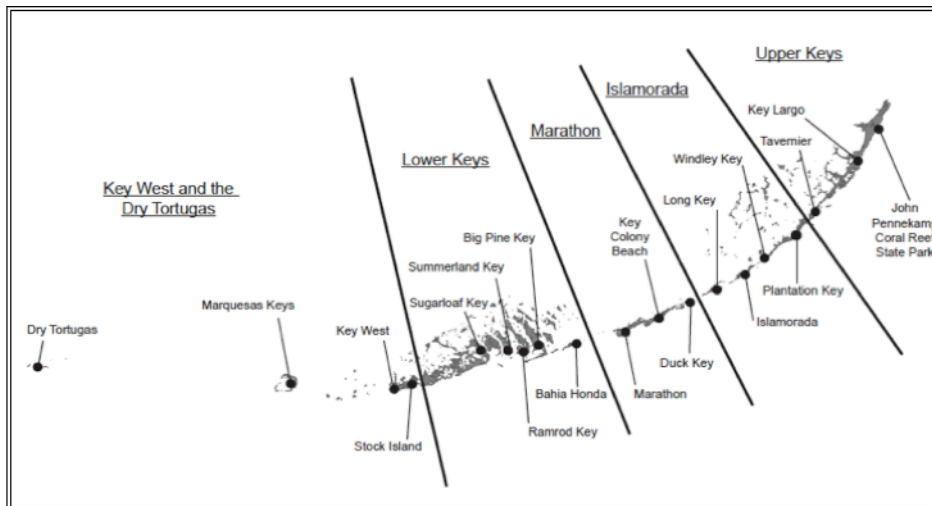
Upper Keys

Islamorada

Marathon

Lower Keys

Key West and the Dry Tortugas

Key Largo

Tavernier

Windley Key

John Pennekamp Coral Reef State Park

Long Key

Key Colony Beach

Plantation Key

Islamorada

Big Pine Key

Summerland Key

Sugarloaf Key

Marquesas Keys

Key West

Dry Tortugas

Duck Key

Bahia Honda

Marathon

Ramrod Key

Stock Island